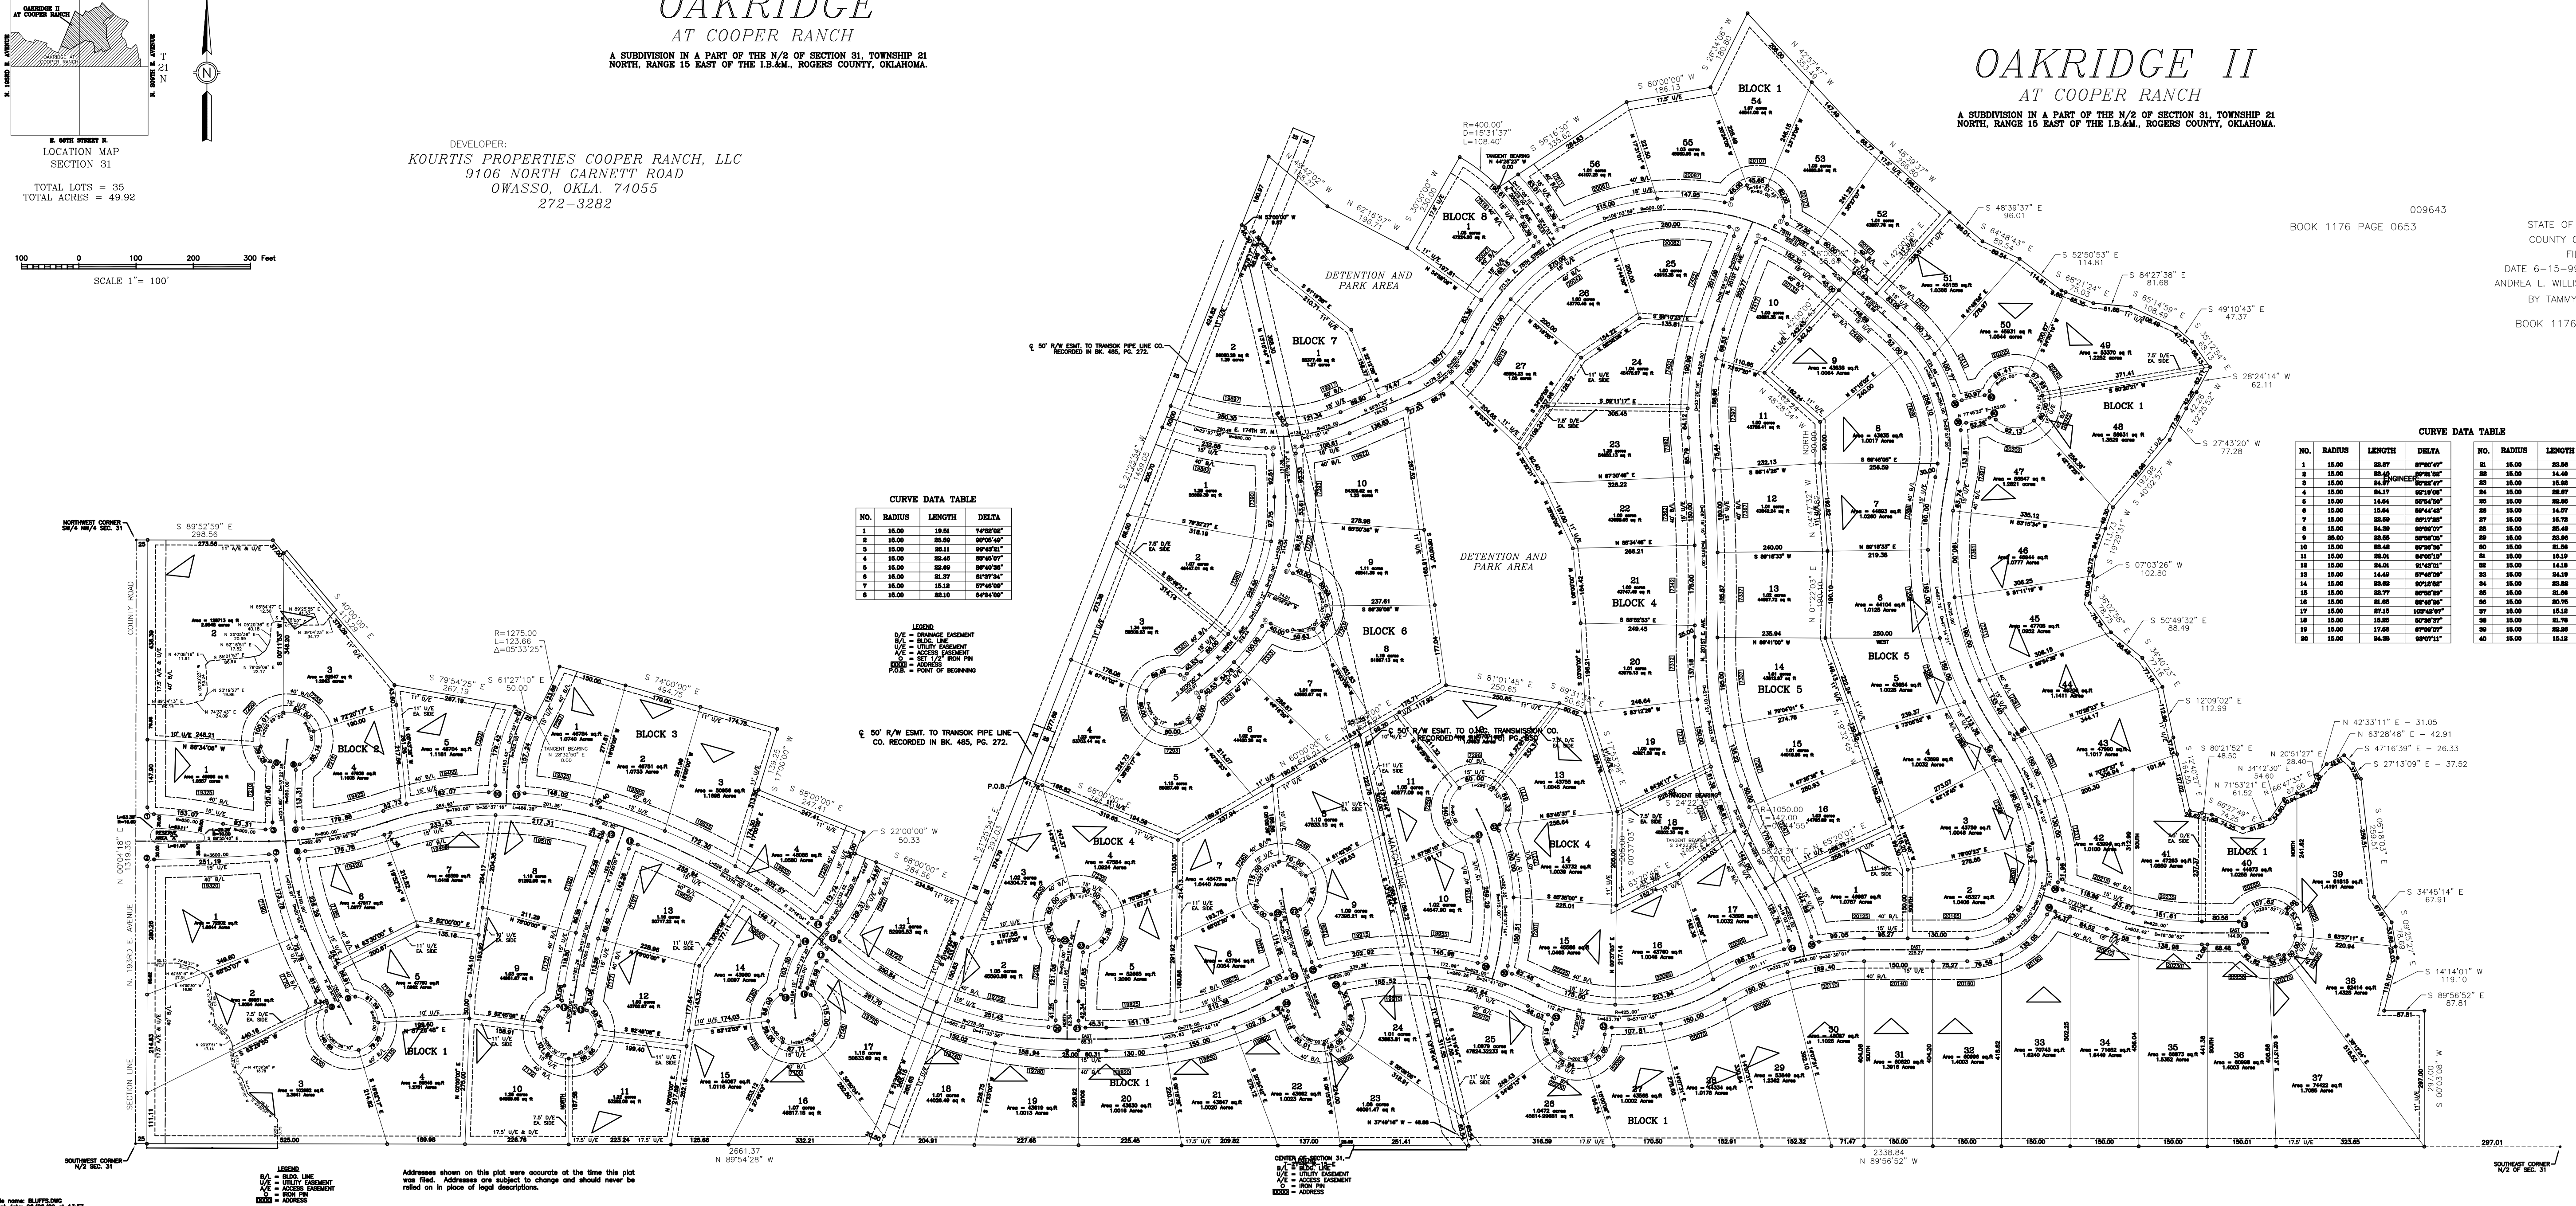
OAKRIDGE
AT COOPER RANCH

A SUBDIVISION IN A PART OF THE N/2 OF SECTION 31, TOWNSHIP 21 NORTH, RANGE 15 EAST OF THE I.B.&M., ROGERS COUNTY, OKLAHOMA.

OAKRIDGE II
AT COOPER RANCH

A SUBDIVISION IN A PART OF THE N/2 OF SECTION 31, TOWNSHIP 21 NORTH, RANGE 15 EAST OF THE I.B.&M., ROGERS COUNTY, OKLAHOMA.

LOCATION MAP
SECTION 31

T 21 N

TOTAL LOTS = 35
TOTAL ACRES = 49.92

SCALE 1"= 100'

DEVELOPER:
KOURTIS PROPERTIES COOPER RANCH, LLC
9106 NORTH GARNETT ROAD
OWASSO, OKLA. 74055
272-3282

009643
BOOK 1176 PAGE 0653

STATE OF
COUNTY O
FI
DATE 6-15-9
ANDREA L. WILLIS
BY TAMMY
BOOK 1176

DETENTION AND PARK AREA

DETENTION AND PARK AREA

BLOCK 1
BLOCK 2
BLOCK 3
BLOCK 4
BLOCK 5
BLOCK 6
BLOCK 7
BLOCK 8

50' R/W ESMT. TO TRANSOK PIPE LINE CO. RECORDED IN BK. 485, PG. 272.

50' R/W ESMT. TO TRANSOK PIPE LINE CO. RECORDED IN BK. 485, PG. 272.

50' R/W ESMT. TO O.G.&E. TRANSMISSION CO.

CURVE DATA TABLE

| NO. | RADIUS | LENGTH | DELTA |
|---|---|---|---|
| 1 | 15.00 | 19.51 | 74°32'02" |
| 2 | 15.00 | 23.59 | 90°05'49" |
| 3 | 15.00 | 26.11 | 99°43'21" |
| 4 | 15.00 | 22.45 | 85°45'07" |
| 5 | 15.00 | 22.69 | 86°40'38" |
| 6 | 15.00 | 21.37 | 81°37'34" |
| 7 | 15.00 | 15.12 | 57°46'09" |
| 8 | 15.00 | 22.10 | 84°24'09" |

LEGEND
D/E = DRAINAGE EASEMENT
B/L = BLDG. LINE
U/E = UTILITY EASEMENT
A/E = ACCESS EASEMENT
O = SET 1/2" IRON PIN
[] = ADDRESS
P.O.B. = POINT OF BEGINNING

CURVE DATA TABLE

| NO. | RADIUS | LENGTH | DELTA |
|---|---|---|---|
| 1 | 15.00 | 22.57 | 87°20'47" |
| 2 | 15.00 | 22.40 | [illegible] |
| 3 | 15.00 | 24.97 | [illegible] |
| 4 | 15.00 | 24.17 | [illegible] |
| 5 | 15.00 | 14.64 | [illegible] |
| 6 | 15.00 | 15.64 | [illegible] |
| 7 | 15.00 | 22.59 | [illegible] |
| 8 | 15.00 | 24.39 | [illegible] |
| 9 | 35.00 | 23.55 | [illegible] |
| 10 | 15.00 | 23.42 | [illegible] |
| 11 | 15.00 | 22.01 | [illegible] |
| 12 | 15.00 | 24.01 | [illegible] |
| 13 | 15.00 | 14.49 | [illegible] |
| 14 | 15.00 | 22.62 | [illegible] |
| 15 | 15.00 | 22.77 | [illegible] |
| 16 | 15.00 | 21.65 | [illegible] |
| 17 | 15.00 | 27.15 | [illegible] |
| 18 | 15.00 | 13.25 | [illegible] |
| 19 | 15.00 | 17.65 | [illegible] |
| 20 | 15.00 | 24.38 | 93°07'11" |

| NO. | RADIUS | LENGTH |
|---|---|---|
| 21 | 15.00 | 22.55 |
| 22 | 15.00 | 14.40 |
| 23 | 15.00 | 15.68 |
| 24 | 15.00 | 22.67 |
| 25 | 15.00 | 22.65 |
| 26 | 15.00 | 14.57 |
| 27 | 15.00 | 15.72 |
| 28 | 15.00 | 25.49 |
| 29 | 15.00 | 23.96 |
| 30 | 15.00 | 21.56 |
| 31 | 15.00 | 16.19 |
| 32 | 15.00 | 14.18 |
| 33 | 15.00 | 24.19 |
| 34 | 15.00 | 22.52 |
| 35 | 15.00 | 21.65 |
| 36 | 15.00 | 20.75 |
| 37 | 15.00 | 22.58 |
| 38 | 15.00 | 21.75 |
| 39 | 15.00 | 22.26 |
| 40 | 15.00 | 22.26 |

COUNTY ROAD
N. 193RD E. AVENUE
SECTION LINE
NORTHWEST CORNER SW/4 NW/4 SEC. 31
SOUTHWEST CORNER N/2 SEC. 31
CENTER OF SECTION 31
SOUTHEAST CORNER N/2 OF SEC. 31

S 89°52'59" E 298.56
S 40°00'00" E
S 79°54'25" E 267.19
S 61°27'10" E 50.00
S 74°00'00" E 494.75
S 68°00'00" E
S 22°00'00" W 50.33
S 68°00'00" E 284.56
N 00°04'18" E 1319.35
2661.37 N 89°54'28" W
2338.84 N 89°56'52" W
R=1275.00 L=123.66 Δ=05°33'25"
R=400.00' D=15°31'37" L=108.40'
S 80°00'00" W 186.13
N 42°27'47" W
N 62°16'57" W 196.71
S 48°39'37" E 96.01
S 64°48'43" E 89.54
S 52°50'53" E 114.81
S 68°21'24" E 75.03
S 84°27'38" E 81.68
S 65°14'59" E 108.49
S 49°10'43" E 47.37
S 28°24'14" W 62.11
S 27°43'20" W 77.28
S 07°03'26" W 102.80
S 50°49'32" E 88.49
S 12°09'02" E 112.99
N 42°33'11" E - 31.05
N 63°28'48" E - 42.91
S 47°16'39" E - 26.33
S 27°13'09" E - 37.52
S 80°21'52" E 48.50
N 20°51'27" E 28.40
S 34°45'14" E 67.91
S 14°14'01" W 119.10
S 89°56'52" E 87.81
S 81°01'45" E 250.65
P.O.B.
TANGENT BEARING N 28°32'50" E
R=1050.00

LEGEND
B/L = BLDG. LINE
U/E = UTILITY EASEMENT
A/E = ACCESS EASEMENT
O = IRON PIN
[] = ADDRESS

Addresses shown on this plat were accurate at the time this plat was filed. Addresses are subject to change and should never be relied on in place of legal descriptions.

LEGEND
B/L = BLDG. LINE
U/E = UTILITY EASEMENT
A/E = ACCESS EASEMENT
O = IRON PIN
[] = ADDRESS

name: BLUFFS.DWG